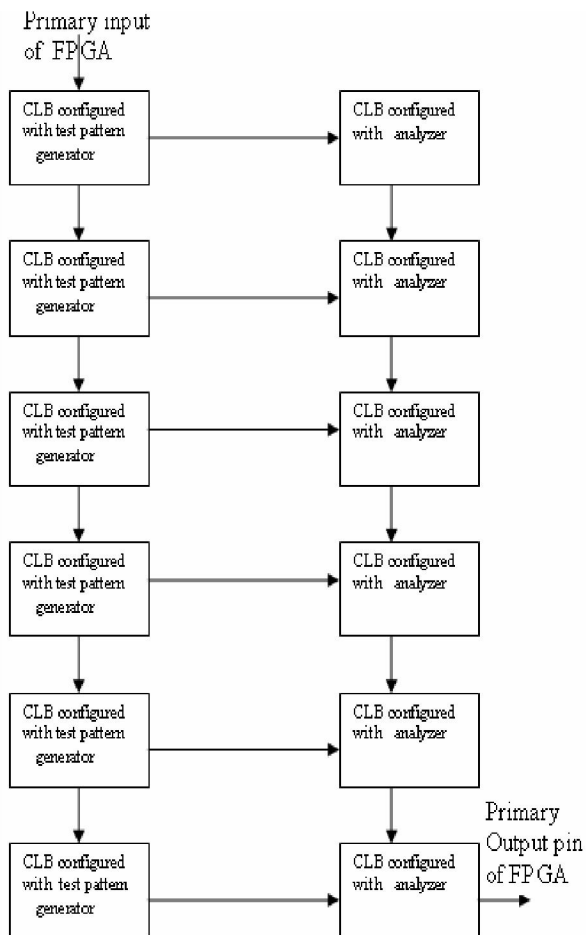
Primary input of FPGA

CLB configured with test pattern generator

CLB configured with analyzer

CLB configured with test pattern generator

CLB configured with analyzer

CLB configured with test pattern generator

CLB configured with analyzer

CLB configured with test pattern generator

CLB configured with analyzer

CLB configured with test pattern generator

CLB configured with analyzer

CLB configured with test pattern generator

CLB configured with analyzer

Primary Output pin of FPGA